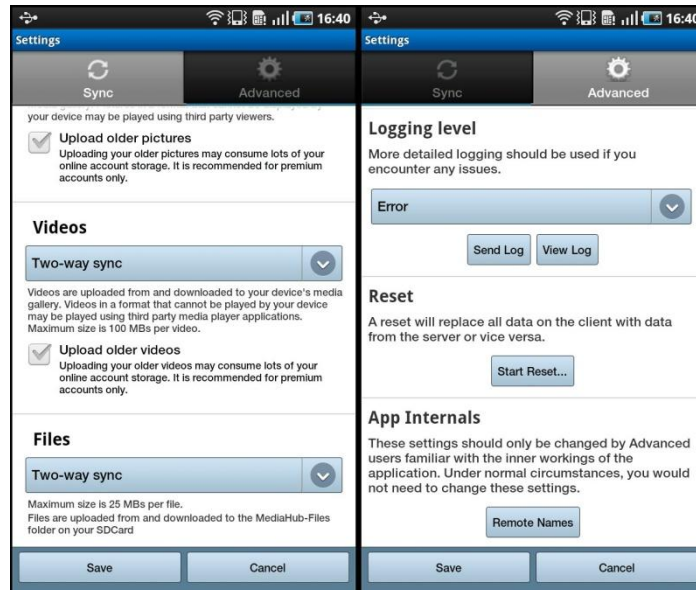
16:40

Settings

Sync

Advanced

your device may be played using third party viewers.

Upload older pictures

Uploading your older pictures may consume lots of your online account storage. It is recommended for premium accounts only.

Videos

Two-way sync

Videos are uploaded from and downloaded to your device's media gallery. Videos in a format that cannot be played by your device may be played using third party media player applications. Maximum size is 100 MBs per video.

Upload older videos

Uploading your older videos may consume lots of your online account storage. It is recommended for premium accounts only.

Files

Two-way sync

Maximum size is 25 MBs per file.
Files are uploaded from and downloaded to the MediaHub-Files folder on your SDCard

Save

Cancel

16:40

Settings

Sync

Advanced

Logging level

More detailed logging should be used if you encounter any issues.

Error

Send Log

View Log

Reset

A reset will replace all data on the client with data from the server or vice versa.

Start Reset...

App Internals

These settings should only be changed by Advanced users familiar with the inner workings of the application. Under normal circumstances, you would not need to change these settings.

Remote Names

Save

Cancel